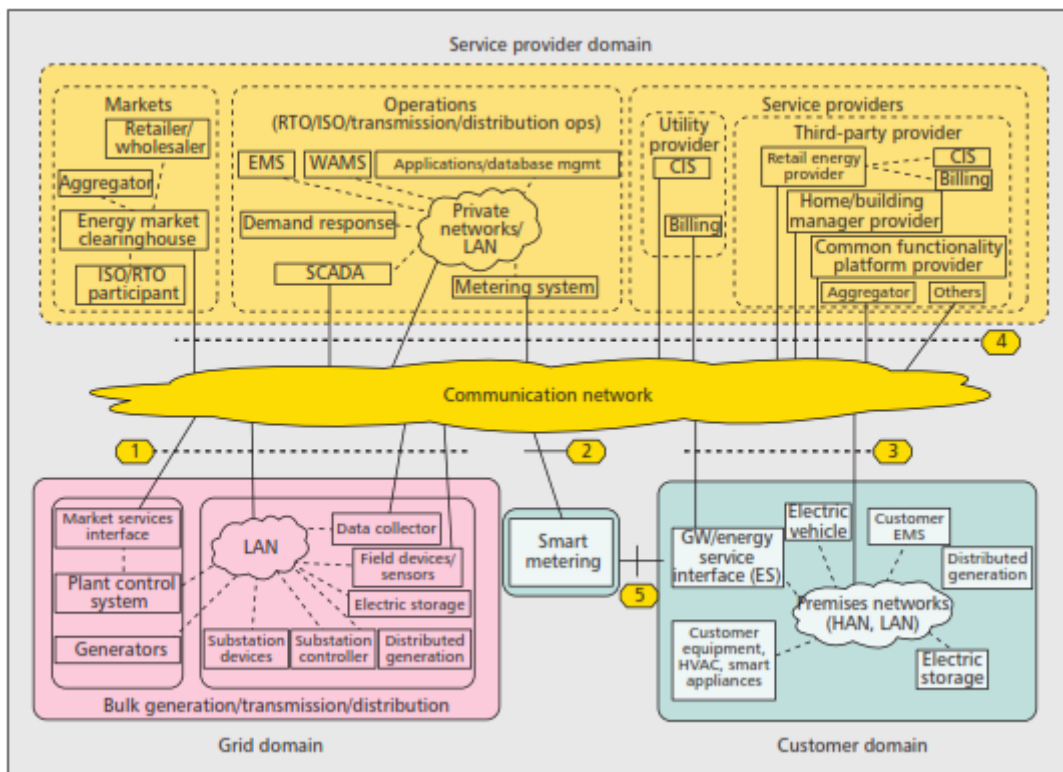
Service provider domain

Markets

Retailer/ wholesaler

Aggregator

Energy market clearinghouse

ISO/RTO participant

Operations (RTO/ISO/transmission/distribution ops)

EMS

WAMS

Applications/database mgmt

Demand response

Private networks/ LAN

SCADA

Metering system

Service providers

Utility provider

CIS

Billing

Third-party provider

Retail energy provider

CIS

Billing

Home/building manager provider

Common functionality platform provider

Aggregator

Others

4

Communication network

1

2

3

Market services interface

Plant control system

Generators

LAN

Data collector

Field devices/ sensors

Electric storage

Substation devices

Substation controller

Distributed generation

Bulk generation/transmission/distribution

Smart metering

5

GW/energy service interface (ES)

Electric vehicle

Customer EMS

Distributed generation

Premises networks (HAN, LAN)

Customer equipment, HVAC, smart appliances

Electric storage

Grid domain

Customer domain